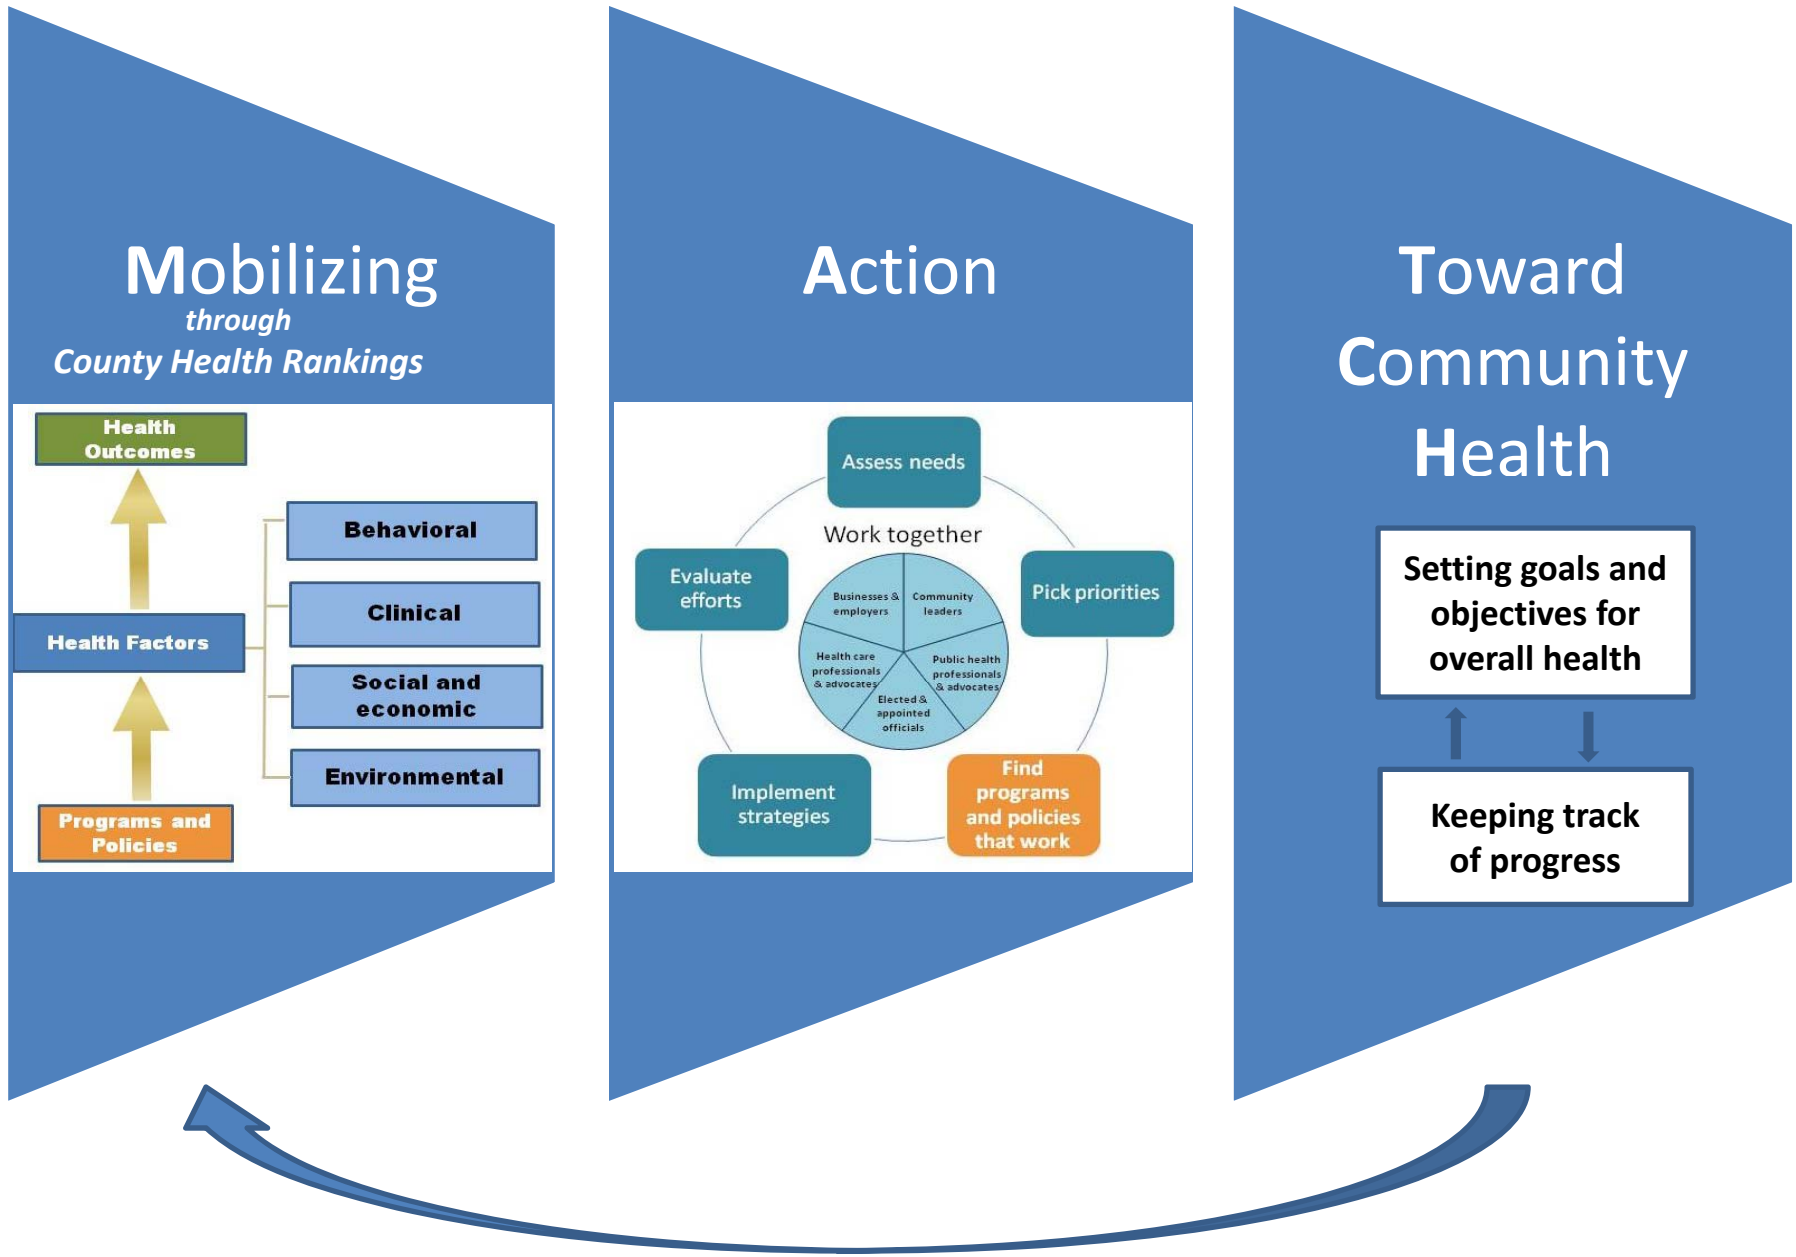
Mobilizing
through
County Health Rankings

Health Outcomes

Behavioral

Clinical

Health Factors

Social and economic

Environmental

Programs and Policies

Action

Assess needs

Work together

Evaluate efforts

Pick priorities

Businesses & employers

Community leaders

Health care professionals & advocates

Public health professionals & advocates

Elected & appointed officials

Implement strategies

Find programs and policies that work

Toward Community Health

Setting goals and objectives for overall health

Keeping track of progress